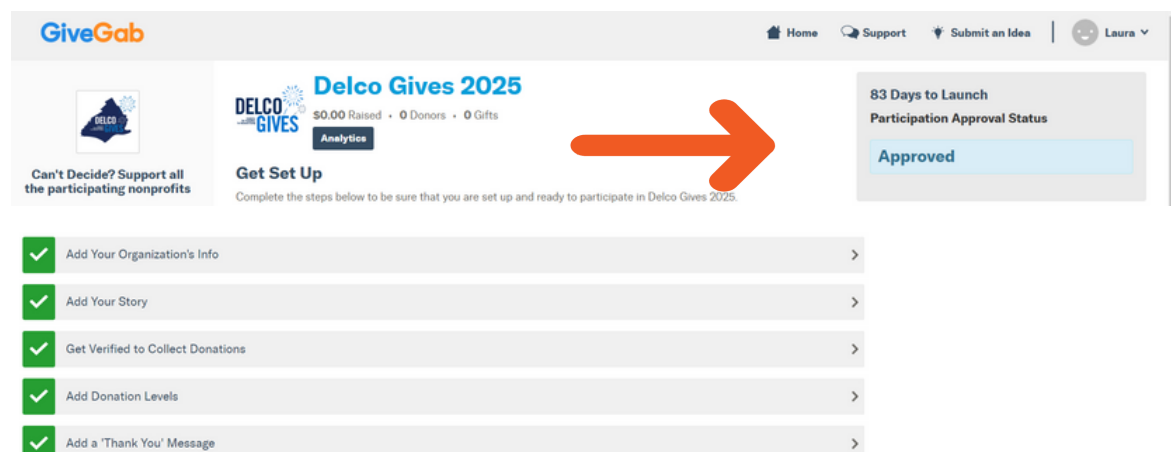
GiveGab

Home Support Submit an Idea Laura

DELCO GIVES

Can't Decide? Support all the participating nonprofits

DELCO GIVES

Delco Gives 2025

$0.00 Raised • 0 Donors • 0 Gifts

Analytics

Get Set Up

Complete the steps below to be sure that you are set up and ready to participate in Delco Gives 2025.

83 Days to Launch

Participation Approval Status

Approved

Add Your Organization's Info

Add Your Story

Get Verified to Collect Donations

Add Donation Levels

Add a 'Thank You' Message